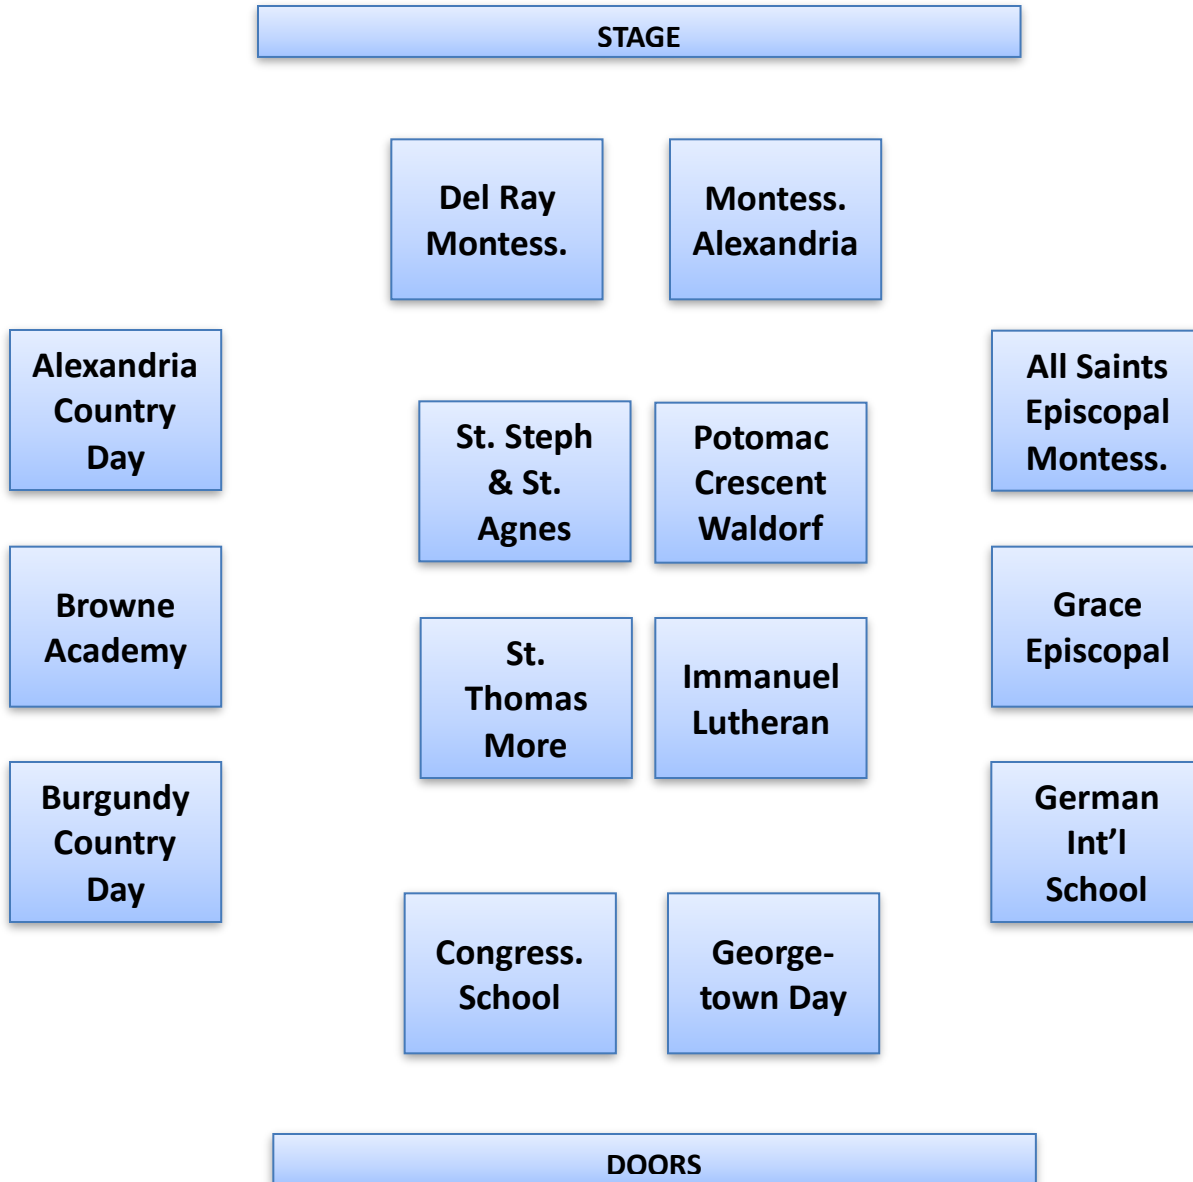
STAGE

Del Ray Montess.

Montess. Alexandria

Alexandria Country Day

All Saints Episcopal Montess.

St. Steph & St. Agnes

Potomac Crescent Waldorf

Browne Academy

Grace Episcopal

St. Thomas More

Immanuel Lutheran

Burgundy Country Day

German Int'l School

Congress. School

George-town Day

DOORS